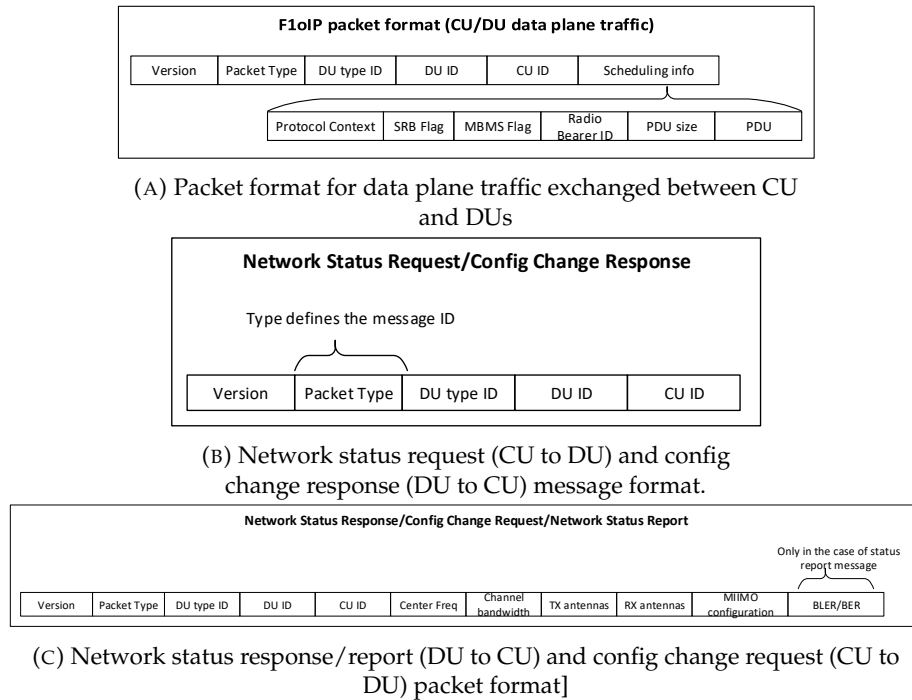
F1oIP packet format (CU/DU data plane traffic)

Version | Packet Type | DU type ID | DU ID | CU ID | Scheduling info

Protocol Context | SRB Flag | MBMS Flag | Radio Bearer ID | PDU size | PDU

(A) Packet format for data plane traffic exchanged between CU and DUs

Network Status Request/Config Change Response

Type defines the message ID

Version | Packet Type | DU type ID | DU ID | CU ID

(B) Network status request (CU to DU) and config change response (DU to CU) message format.

Network Status Response/Config Change Request/Network Status Report

Only in the case of status report message

Version | Packet Type | DU type ID | DU ID | CU ID | Center Freq | Channel bandwidth | TX antennas | RX antennas | MIIMO configuration | BLER/BER

(C) Network status response/report (DU to CU) and config change request (CU to DU) packet format]